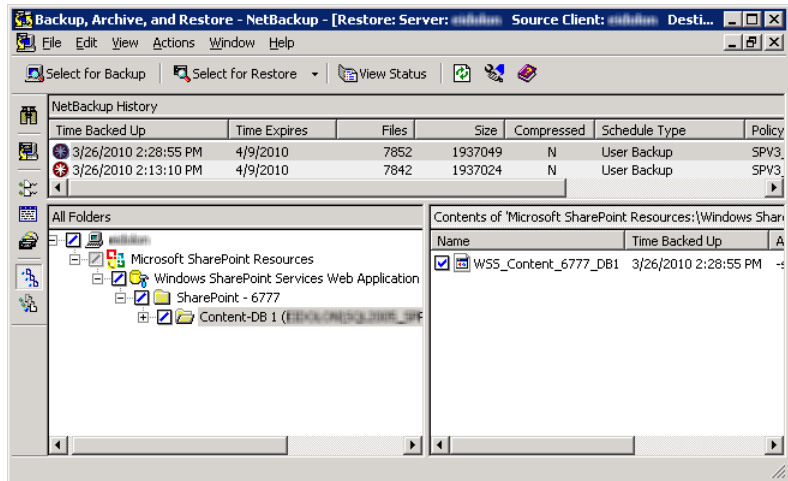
Backup, Archive, and Restore - NetBackup - [Restore: Server: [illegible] Source Client: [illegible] Desti

File Edit View Actions Window Help

Select for Backup Select for Restore View Status

NetBackup History

| Time Backed Up | Time Expires | Files | Size | Compressed | Schedule Type | Policy |
|---|---|---|---|---|---|---|
| 3/26/2010 2:28:55 PM | 4/9/2010 | 7852 | 1937049 | N | User Backup | SPV3_ |
| 3/26/2010 2:13:10 PM | 4/9/2010 | 7842 | 1937024 | N | User Backup | SPV3_ |

All Folders

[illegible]
Microsoft SharePoint Resources
Windows SharePoint Services Web Application
SharePoint - 6777
Content-DB 1 ([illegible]

Contents of 'Microsoft SharePoint Resources:\Windows Shar

| Name | Time Backed Up | A |
|---|---|---|
| WSS_Content_6777_DB1 | 3/26/2010 2:28:55 PM | -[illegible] |